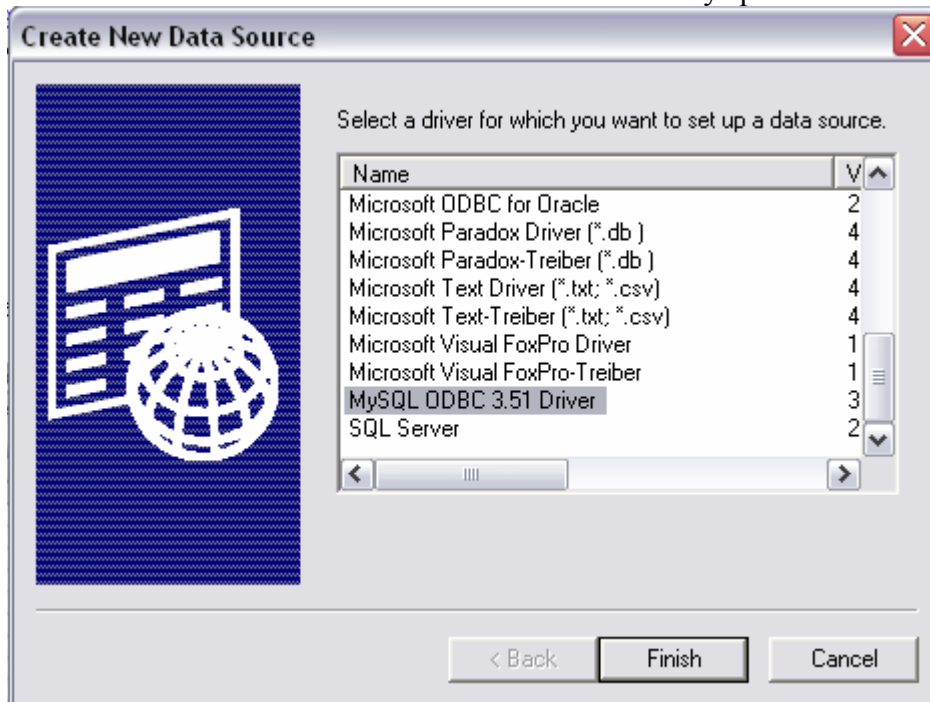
Create New Data Source

Select a driver for which you want to set up a data source.

| Name | V |
|---|---|
| Microsoft ODBC for Oracle | 2 |
| Microsoft Paradox Driver (*.db ) | 4 |
| Microsoft Paradox-Treiber (*.db ) | 4 |
| Microsoft Text Driver (*.txt; *.csv) | 4 |
| Microsoft Text-Treiber (*.txt; *.csv) | 4 |
| Microsoft Visual FoxPro Driver | 1 |
| Microsoft Visual FoxPro-Treiber | 1 |
| MySQL ODBC 3.51 Driver | 3 |
| SQL Server | 2 |

< Back   Finish   Cancel